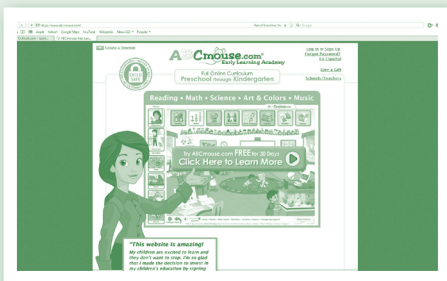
ABCmouse.com® Early Learning Academy

Full Online Curriculum
Preschool through Kindergarten

Log In or Sign Up
Forgot Password?
En Español

Give a Gift

Schools/Teachers

Reading • Math • Science • Art & Colors • Music

Try ABCmouse.com FREE for 30 Days
Click Here to Learn More

"This website is amazing!
My children are excited to learn and they don't want to stop. I'm so glad that I made the decision to invest in my children's education by signing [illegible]